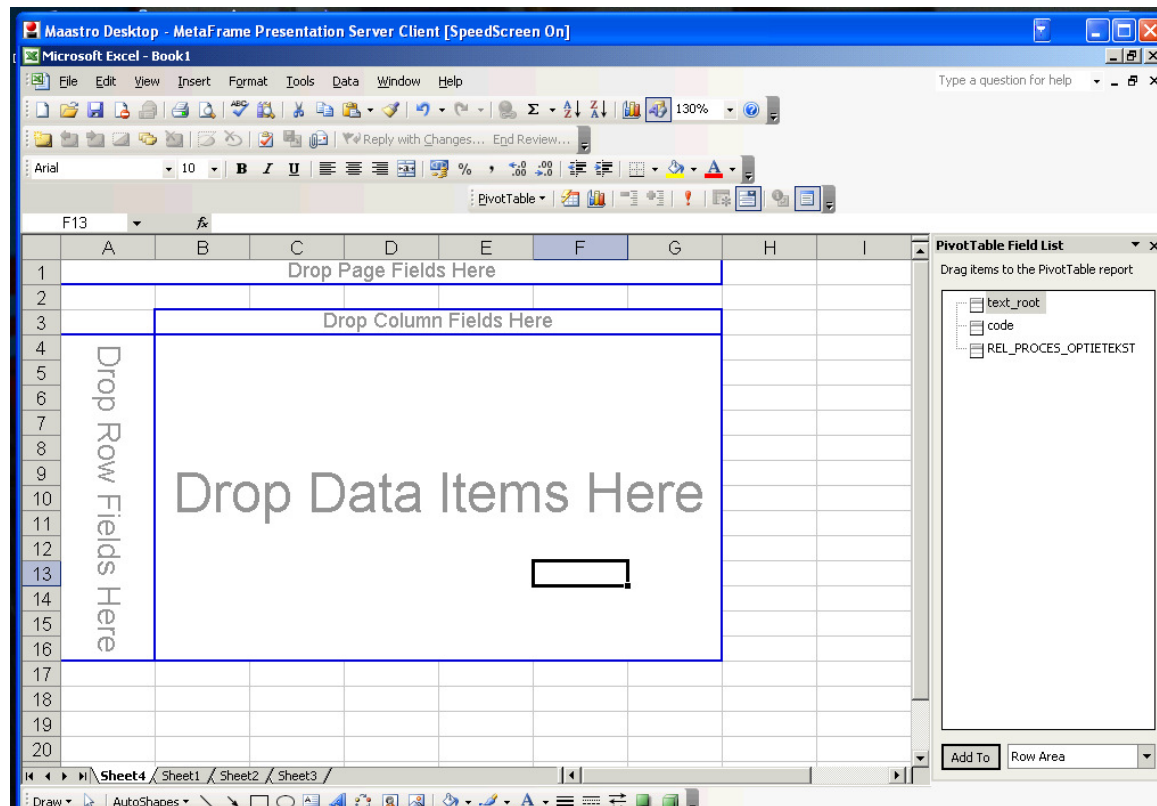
Maastro Desktop - MetaFrame Presentation Server Client [SpeedScreen On]

Microsoft Excel - Book1

File Edit View Insert Format Tools Data Window Help

Type a question for help

130%

Reply with Changes... End Review...

Arial 10 B I U %

PivotTable

F13 fx

| | A | B | C | D | E | F | G | H | I |
|---|---|---|---|---|---|---|---|---|---|
| 1 | Drop Page Fields Here | | | | | | | | |
| 2 | | | | | | | | | |
| 3 | | Drop Column Fields Here | | | | | | | |
| 4 | Drop Row Fields Here | Drop Data Items Here | | | | | | | |
| 5 | | | | | | | | | |
| 6 | | | | | | | | | |
| 7 | | | | | | | | | |
| 8 | | | | | | | | | |
| 9 | | | | | | | | | |
| 10 | | | | | | | | | |
| 11 | | | | | | | | | |
| 12 | | | | | | | | | |
| 13 | | | | | | | | | |
| 14 | | | | | | | | | |
| 15 | | | | | | | | | |
| 16 | | | | | | | | | |
| 17 | | | | | | | | | |
| 18 | | | | | | | | | |
| 19 | | | | | | | | | |
| 20 | | | | | | | | | |

Sheet4 Sheet1 Sheet2 Sheet3

PivotTable Field List

Drag items to the PivotTable report

text_root
code
REL_PROCES_OPTIETEKST

Add To Row Area

Draw AutoShapes